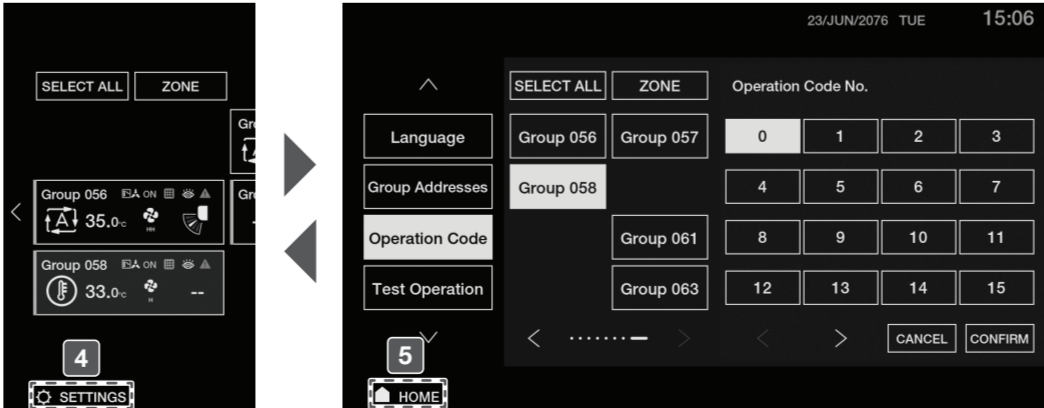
SELECT ALL
ZONE
Gr
Group 056 ON
35.0°C
Gr
Group 058 ON
33.0°C
--
4
SETTINGS

23/JUN/2076 TUE 15:06
Language
Group Addresses
Operation Code
Test Operation
SELECT ALL
ZONE
Group 056
Group 057
Group 058
Group 061
Group 063
Operation Code No.

| 0 | 1 | 2 | 3 |
|---|---|---|---|
| 4 | 5 | 6 | 7 |
| 8 | 9 | 10 | 11 |
| 12 | 13 | 14 | 15 |

CANCEL
CONFIRM
5
HOME